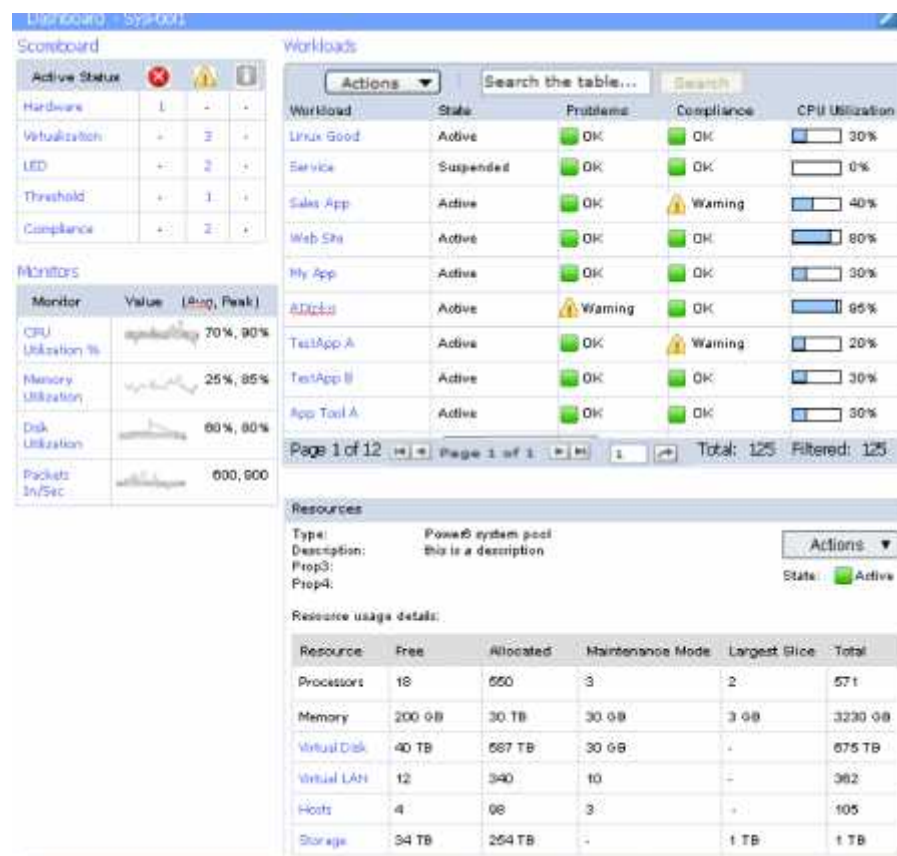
Dashboard - SysPool1

Scoreboard

| Active Status | | | |
|---|---|---|---|
| Hardware | 1 | - | - |
| Virtualization | - | 3 | - |
| LED | - | 2 | - |
| Threshold | - | 1 | - |
| Compliance | - | 2 | - |

Monitors

| Monitor | Value (Avg, Peak) |
|---|---|
| CPU Utilization % | 70%, 90% |
| Memory Utilization | 25%, 85% |
| Disk Utilization | 60%, 80% |
| Packets In/Sec | 600, 900 |

Workloads

Actions ▼ Search the table... Search

| Workload | State | Problems | Compliance | CPU Utilization |
|---|---|---|---|---|
| Linux Good | Active | OK | OK | 30% |
| Service | Suspended | OK | OK | 0% |
| Sales App | Active | OK | Warning | 40% |
| Web Site | Active | OK | OK | 80% |
| My App | Active | OK | OK | 30% |
| ADjinks | Active | Warning | OK | 95% |
| TestApp A | Active | OK | Warning | 20% |
| TestApp B | Active | OK | OK | 30% |
| App Tool A | Active | OK | OK | 30% |

Page 1 of 12 Page 1 of 1 1 Total: 125 Filtered: 125

Resources

Type: Power6 system pool
Description: this is a description
Prop3:
Prop4:

Actions ▼
State: Active

Resource usage details:

| Resource | Free | Allocated | Maintenance Mode | Largest Slice | Total |
|---|---|---|---|---|---|
| Processors | 18 | 550 | 3 | 2 | 571 |
| Memory | 200 GB | 30 TB | 30 GB | 3 GB | 3230 GB |
| Virtual Disk | 40 TB | 587 TB | 30 GB | - | 675 TB |
| Virtual LAN | 12 | 340 | 10 | - | 362 |
| Hosts | 4 | 98 | 3 | - | 105 |
| Storage | 34 TB | 254 TB | - | 1 TB | 1 TB |